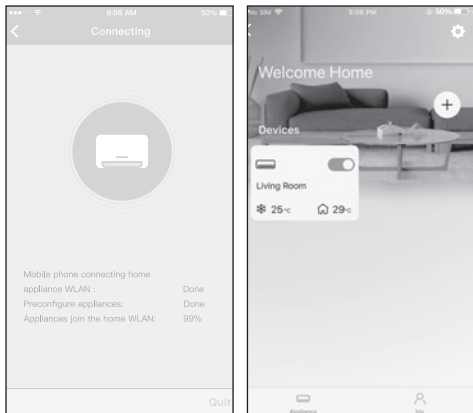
8:06 AM 50%

Connecting

Mobile phone connecting home appliance WLAN : Done

Preconfigure appliances: Done

Appliances join the home WLAN: 99%

Quit

No SIM 5:06 PM 50%

Welcome Home

Devices

Living Room

25°C 29°C

Appliance Me